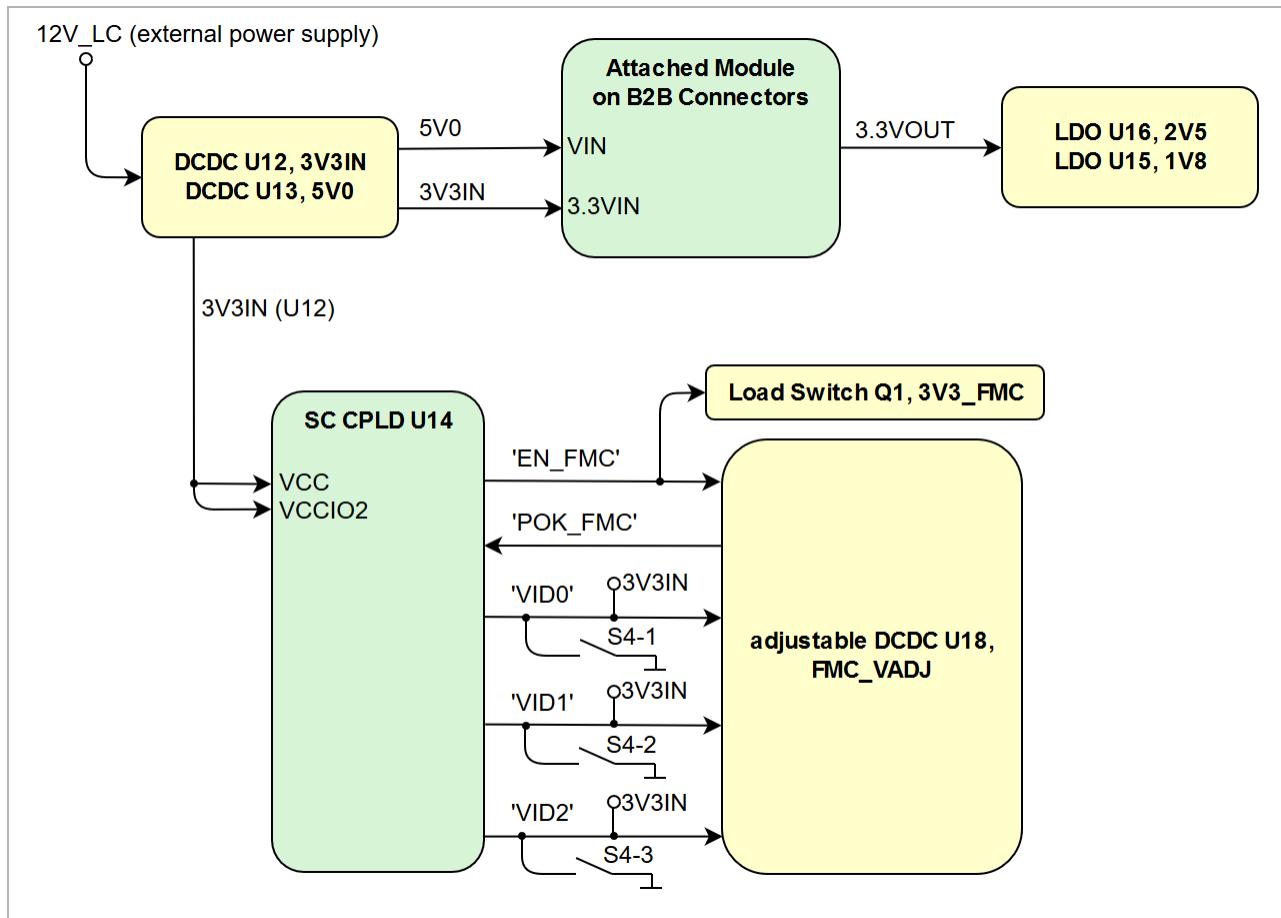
12V_LC (external power supply)

DCDC U12, 3V3IN
DCDC U13, 5V0

5V0

3V3IN

Attached Module on B2B Connectors

VIN

3.3VIN

3.3VOUT

LDO U16, 2V5
LDO U15, 1V8

3V3IN (U12)

Load Switch Q1, 3V3_FMC

SC CPLD U14

VCC
VCCIO2

'EN_FMC'

'POK_FMC'

'VID0'

3V3IN

S4-1

'VID1'

3V3IN

S4-2

'VID2'

3V3IN

S4-3

adjustable DCDC U18, FMC_VADJ